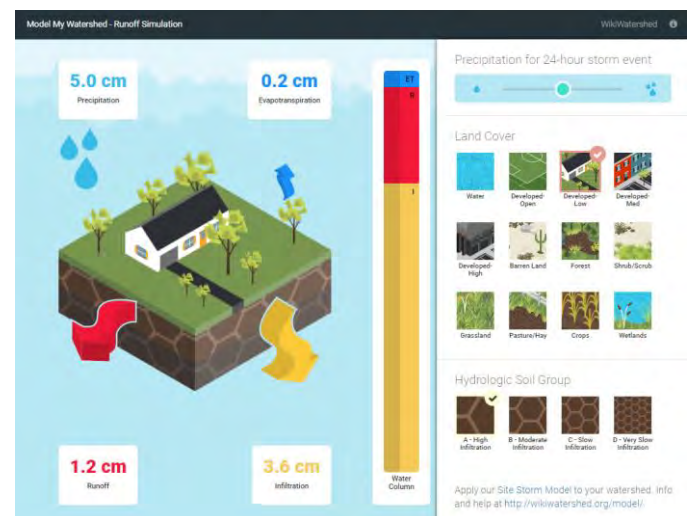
Model My Watershed - Runoff Simulation

WikiWatershed

5.0 cm
Precipitation

0.2 cm
Evapotranspiration

ET
R
I

1.2 cm
Runoff

3.6 cm
Infiltration

Water Column

Precipitation for 24-hour storm event

Land Cover

Water
Developed-Open
Developed-Low
Developed-Med
Developed-High
Barren Land
Forest
Shrub/Scrub
Grassland
Pasture/Hay
Crops
Wetlands

Hydrologic Soil Group

A - High Infiltration
B - Moderate Infiltration
C - Slow Infiltration
D - Very Slow Infiltration

Apply our Site Storm Model to your watershed. Info and help at http://wikiwatershed.org/model/